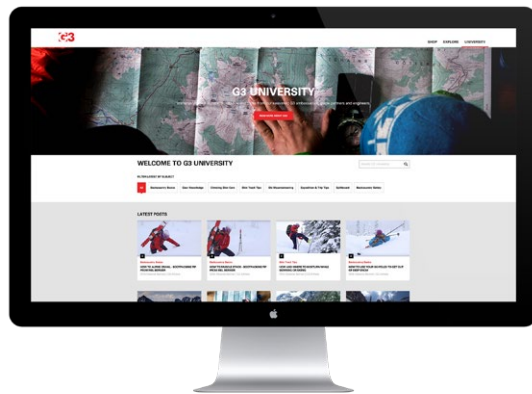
G3

SHOP EXPLORE UNIVERSITY

G3 UNIVERSITY

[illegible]

WELCOME TO G3 UNIVERSITY

Avalanche Basics

Gear Knowledge

Climbing Skin Care

Bike Tours

Ski Mountaineering

Expeditions & Trip Tips

Splitboard

LATEST POSTS

Backcountry Basics

HOW TO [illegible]

Backcountry Basics

HOW TO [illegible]

Bike Tours

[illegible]

Backcountry Basics

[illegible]